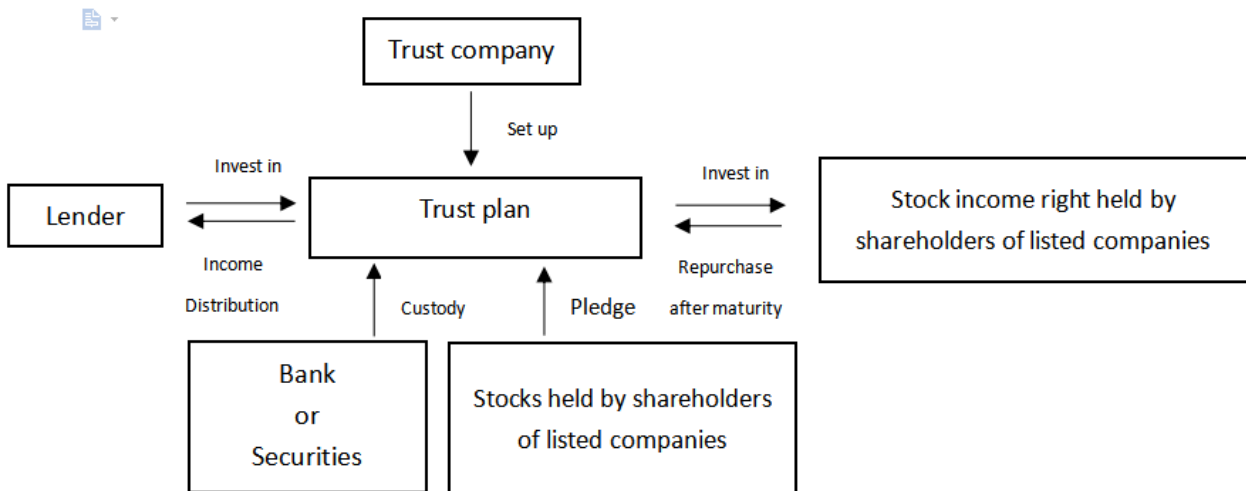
Trust company

Set up

Invest in

Lender

Trust plan

Income Distribution

Invest in

Stock income right held by shareholders of listed companies

Repurchase after maturity

Custody

Pledge

Bank or Securities

Stocks held by shareholders of listed companies